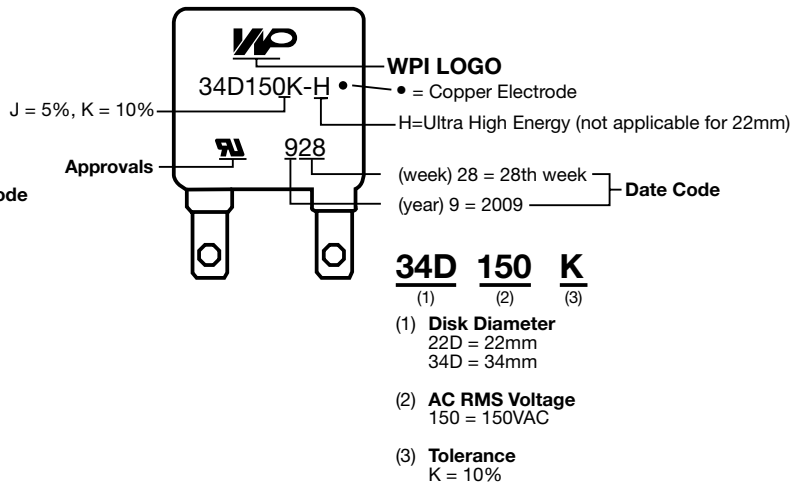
WP

WPI LOGO

34D150K-H •

• = Copper Electrode

J = 5%, K = 10%

H=Ultra High Energy (not applicable for 22mm)

Approvals

928

(week) 28 = 28th week

Date Code

(year) 9 = 2009

ode

34D 150 K
(1) (2) (3)

(1) **Disk Diameter**
22D = 22mm
34D = 34mm

(2) **AC RMS Voltage**
150 = 150VAC

(3) **Tolerance**
K = 10%